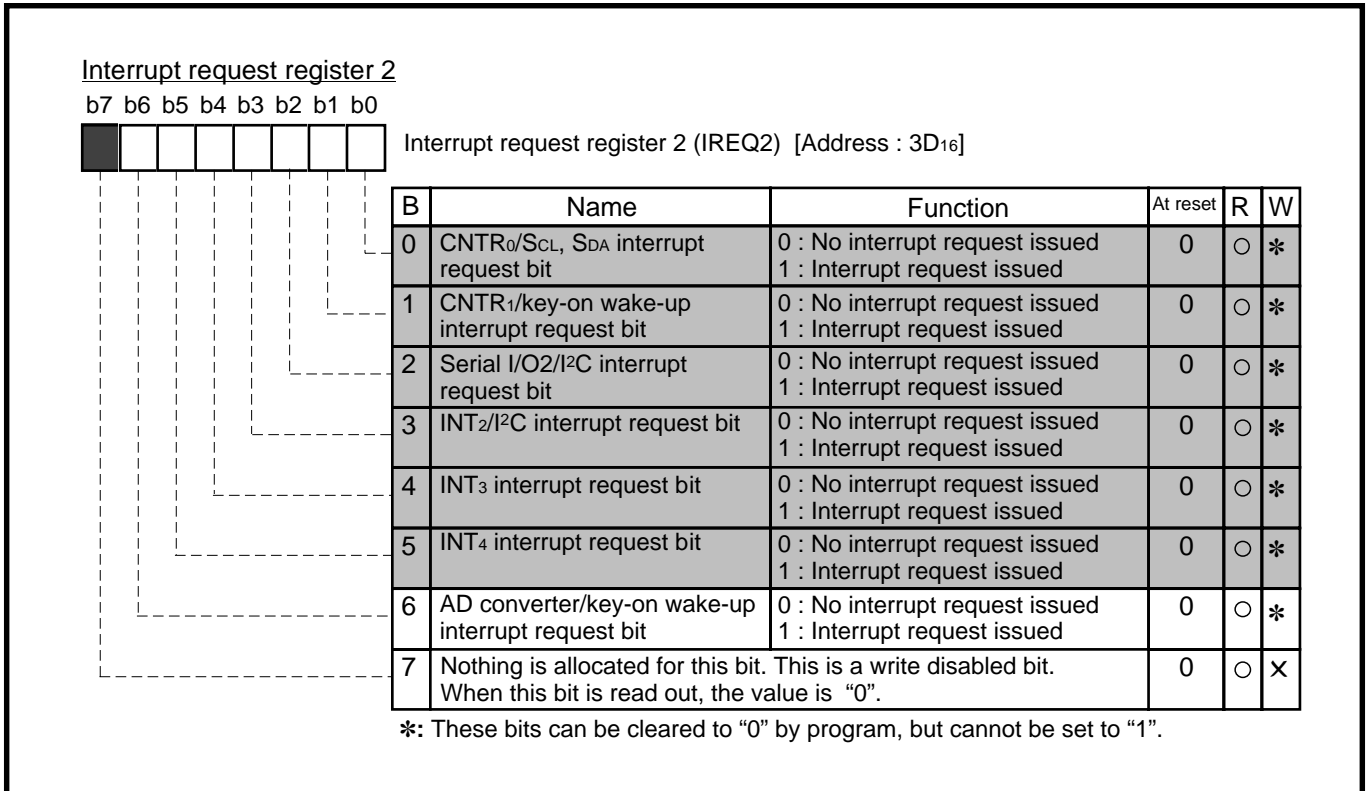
Interrupt request register 2

b7 b6 b5 b4 b3 b2 b1 b0

Interrupt request register 2 (IREQ2) [Address : $3D_{16}$]

| B | Name | Function | At reset | R | W |
|---|---|---|---|---|---|
| 0 | $CNTR_0$/$S_{CL}$, $S_{DA}$ interrupt request bit | 0 : No interrupt request issued<br>1 : Interrupt request issued | 0 | ○ | ✻ |
| 1 | $CNTR_1$/key-on wake-up interrupt request bit | 0 : No interrupt request issued<br>1 : Interrupt request issued | 0 | ○ | ✻ |
| 2 | Serial I/O2/$I^2C$ interrupt request bit | 0 : No interrupt request issued<br>1 : Interrupt request issued | 0 | ○ | ✻ |
| 3 | $INT_2$/$I^2C$ interrupt request bit | 0 : No interrupt request issued<br>1 : Interrupt request issued | 0 | ○ | ✻ |
| 4 | $INT_3$ interrupt request bit | 0 : No interrupt request issued<br>1 : Interrupt request issued | 0 | ○ | ✻ |
| 5 | $INT_4$ interrupt request bit | 0 : No interrupt request issued<br>1 : Interrupt request issued | 0 | ○ | ✻ |
| 6 | AD converter/key-on wake-up interrupt request bit | 0 : No interrupt request issued<br>1 : Interrupt request issued | 0 | ○ | ✻ |
| 7 | Nothing is allocated for this bit. This is a write disabled bit. When this bit is read out, the value is "0". | | 0 | ○ | × |

✻: These bits can be cleared to "0" by program, but cannot be set to "1".